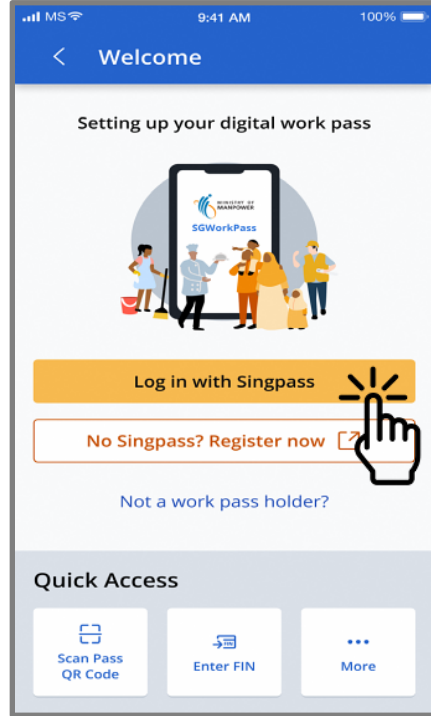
MS
9:41 AM
100%

Welcome

Setting up your digital work pass

MINISTRY OF MANPOWER
SGWorkPass

Log in with Singpass

No Singpass? Register now

Not a work pass holder?

Quick Access

Scan Pass QR Code

Enter FIN

More